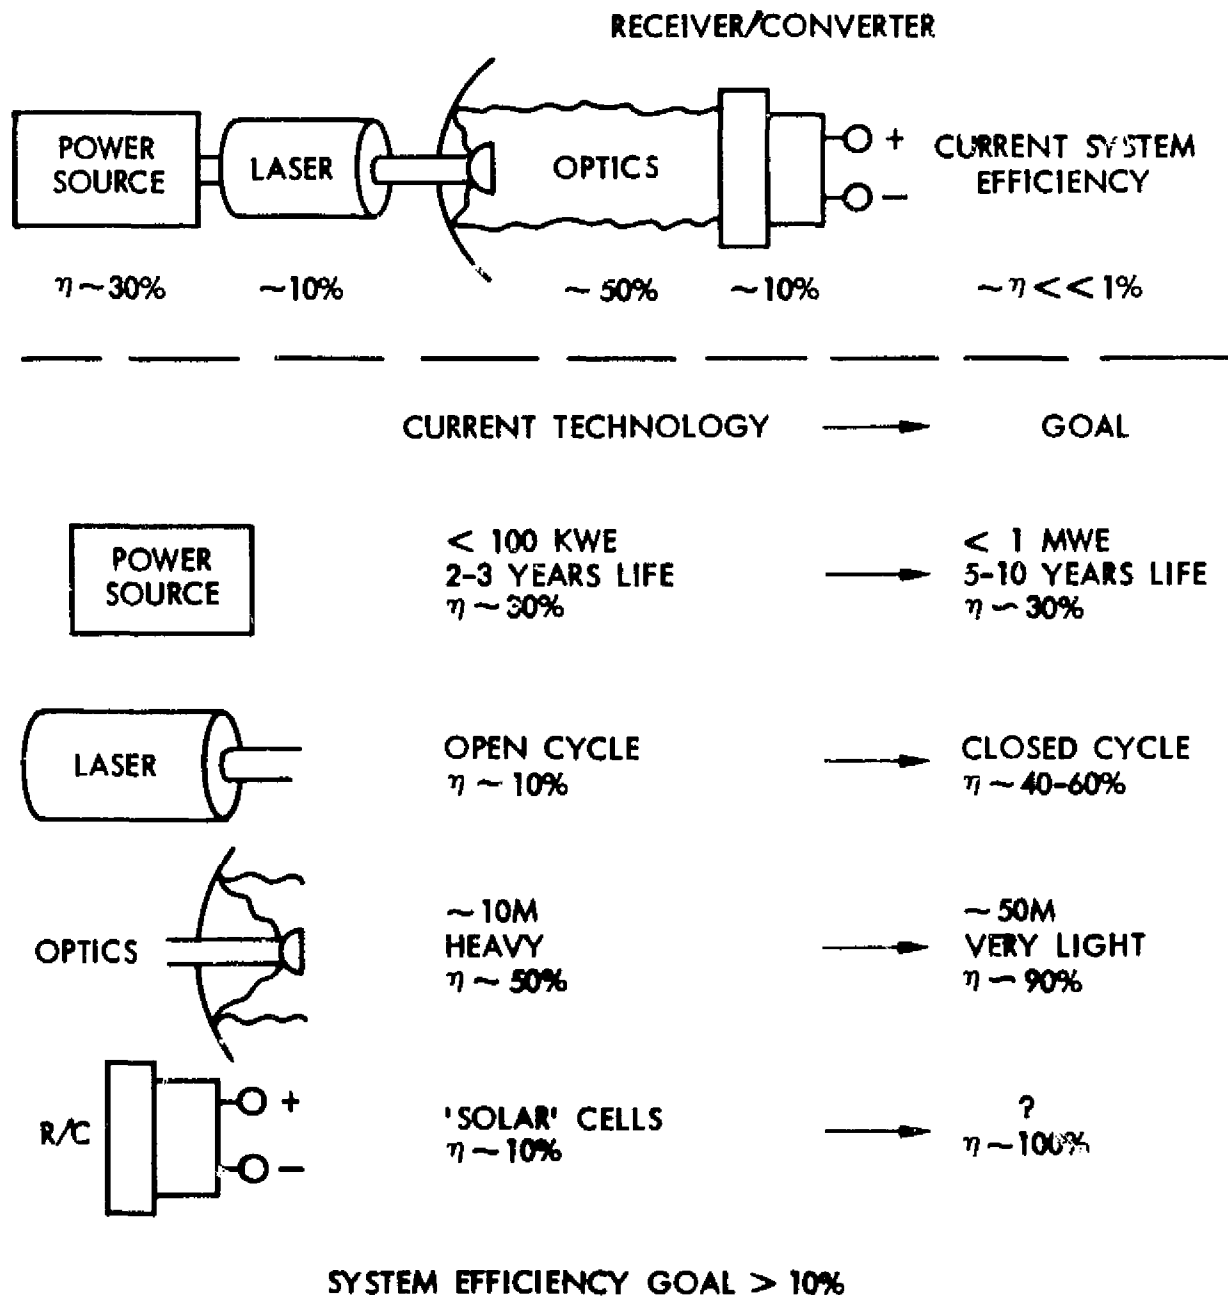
RECEIVER/CONVERTER

POWER SOURCE

LASER

OPTICS

+

−

CURRENT SYSTEM EFFICIENCY

$\eta \sim 30\%$ $\sim 10\%$ $\sim 50\%$ $\sim 10\%$ $\sim \eta << 1\%$

CURRENT TECHNOLOGY → GOAL

POWER SOURCE

< 100 KWE
2-3 YEARS LIFE
$\eta \sim 30\%$

< 1 MWE
5-10 YEARS LIFE
$\eta \sim 30\%$

LASER

OPEN CYCLE
$\eta \sim 10\%$

CLOSED CYCLE
$\eta \sim 40\text{-}60\%$

OPTICS

$\sim$ 10M
HEAVY
$\eta \sim 50\%$

$\sim$ 50M
VERY LIGHT
$\eta \sim 90\%$

R/C

+

−

'SOLAR' CELLS
$\eta \sim 10\%$

?
$\eta \sim 100\%$

SYSTEM EFFICIENCY GOAL > 10%